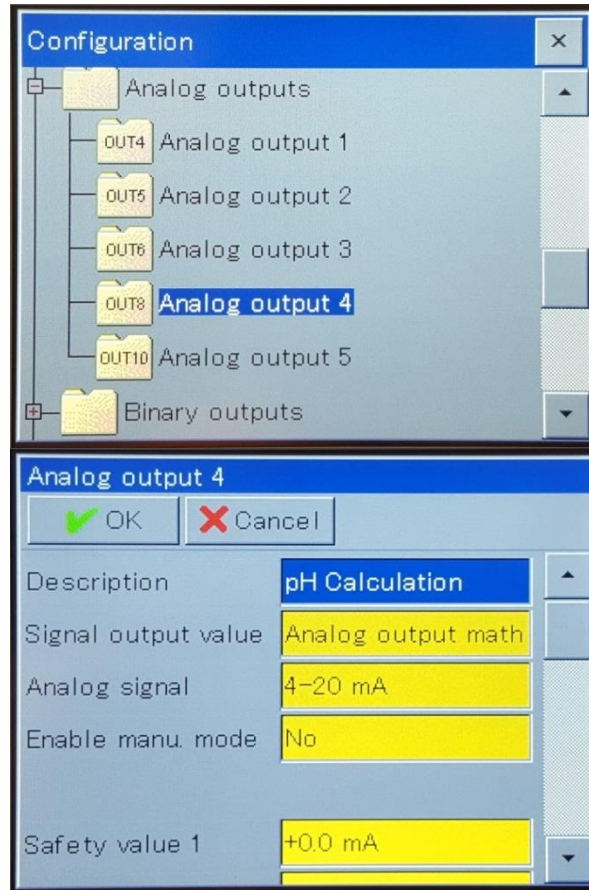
Configuration ×

Analog outputs

OUT4 Analog output 1

OUT5 Analog output 2

OUT6 Analog output 3

OUT8 Analog output 4

OUT10 Analog output 5

Binary outputs

Analog output 4

OK Cancel

Description pH Calculation

Signal output value Analog output math

Analog signal 4-20 mA

Enable manu. mode No

Safety value 1 +0.0 mA